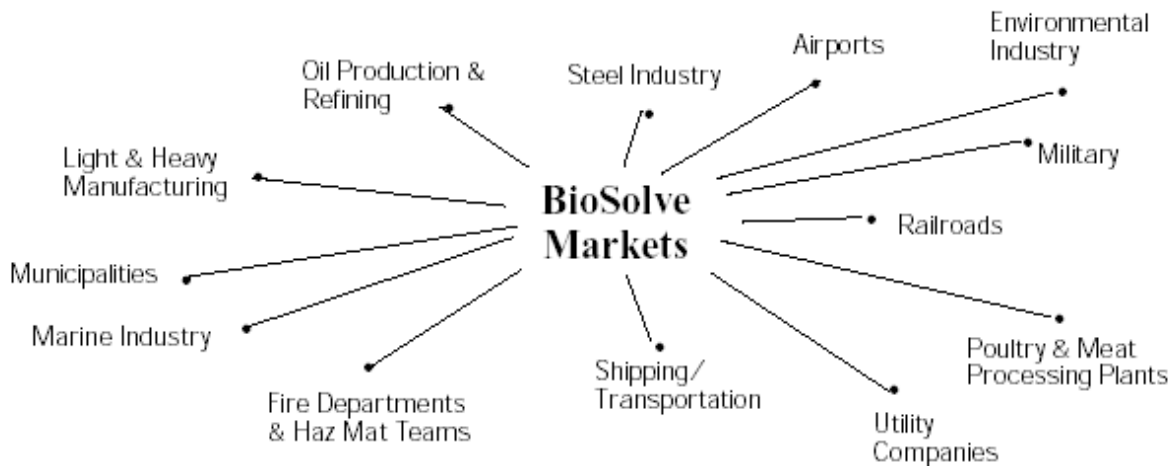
BioSolve Markets

Oil Production & Refining

Steel Industry

Airports

Environmental Industry

Military

Railroads

Poultry & Meat Processing Plants

Utility Companies

Shipping/ Transportation

Fire Departments & Haz Mat Teams

Marine Industry

Municipalities

Light & Heavy Manufacturing